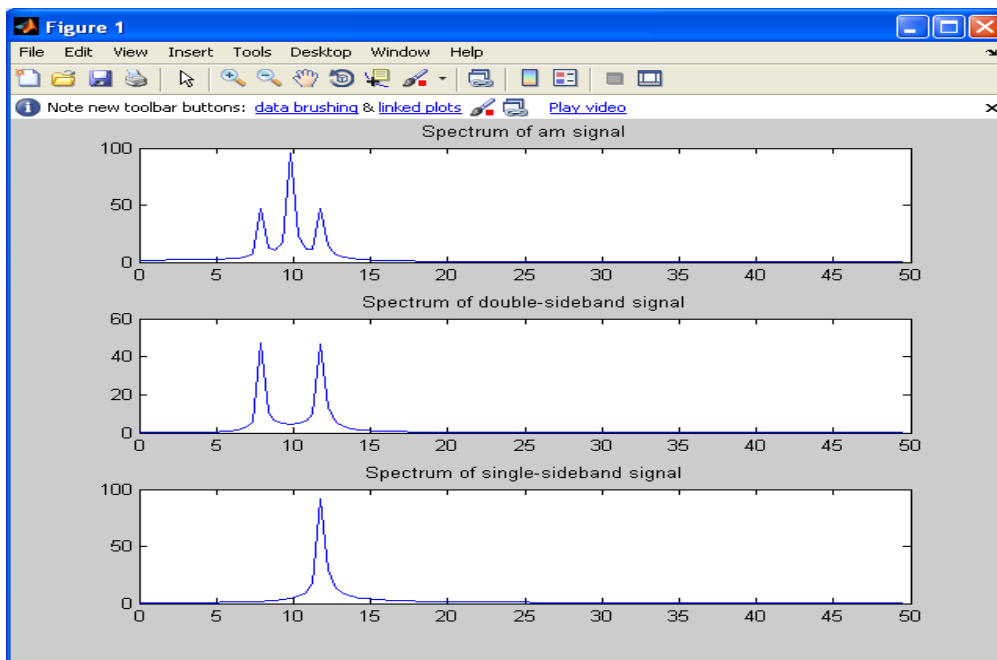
Figure 1

File Edit View Insert Tools Desktop Window Help

Note new toolbar buttons: data brushing & linked plots Play video

Spectrum of am signal

100
50
0
0 5 10 15 20 25 30 35 40 45 50

Spectrum of double-sideband signal

60
40
20
0
0 5 10 15 20 25 30 35 40 45 50

Spectrum of single-sideband signal

100
50
0
0 5 10 15 20 25 30 35 40 45 50